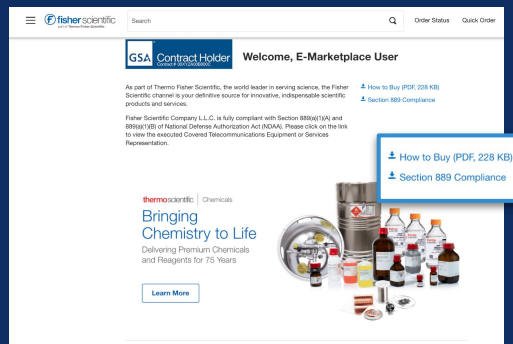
fisher scientific
part of Thermo Fisher Scientific

Search

Order Status Quick Order

GSA Contract Holder
Contract # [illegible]

Welcome, E-Marketplace User

As part of Thermo Fisher Scientific, the world leader in serving science, the Fisher Scientific channel is your definitive source for innovative, indispensable scientific products and services.

Fisher Scientific Company L.L.C. is fully compliant with Section 889(a)(1)(A) and 889(a)(1)(B) of National Defense Authorization Act (NDAA). Please click on the link to view the executed Covered Telecommunications Equipment or Services Representation.

How to Buy (PDF, 228 KB)
Section 889 Compliance

How to Buy (PDF, 228 KB)
Section 889 Compliance

thermo scientific | Chemicals

Bringing Chemistry to Life

Delivering Premium Chemicals and Reagents for 75 Years

Learn More